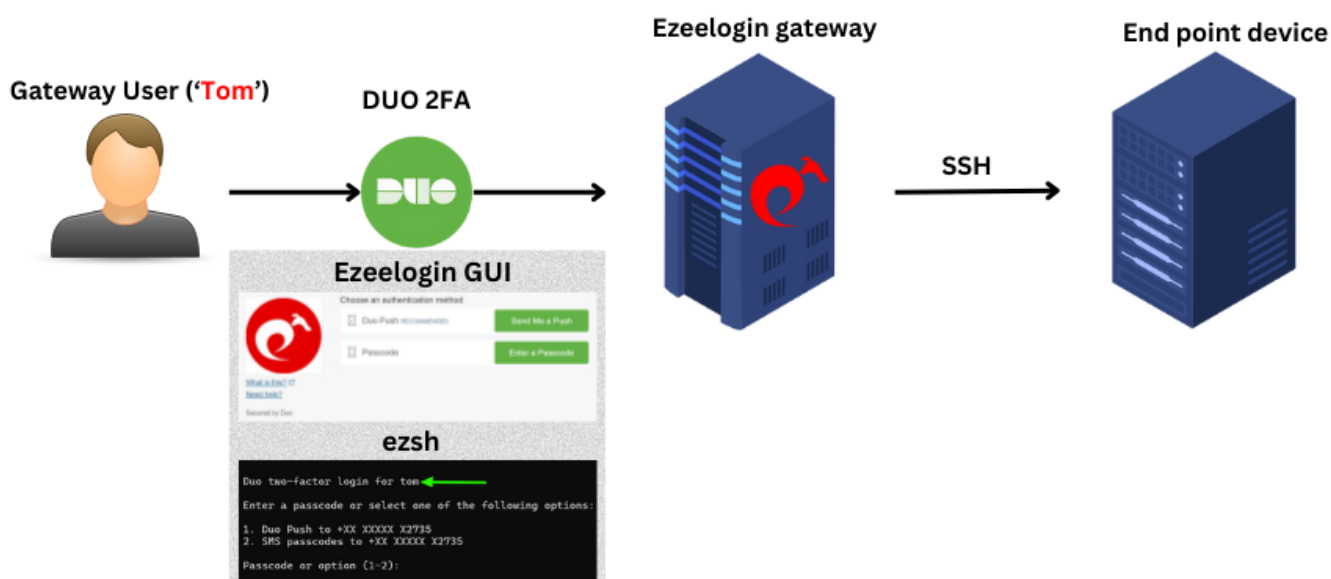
Gateway User ('Tom')

DUO 2FA

DUO

Ezeelogin gateway

SSH

End point device

Ezeelogin GUI

Choose an authentication method

Duo Push RECOMMENDED

Send Me a Push

Passcode

Enter a Passcode

What is this?

Need help?

Secured by Duo

ezsh

Duo two-factor login for tom

Enter a passcode or select one of the following options:

1. Duo Push to +XX XXXXX X2735
2. SMS passcodes to +XX XXXXX X2735

Passcode or option (1-2):